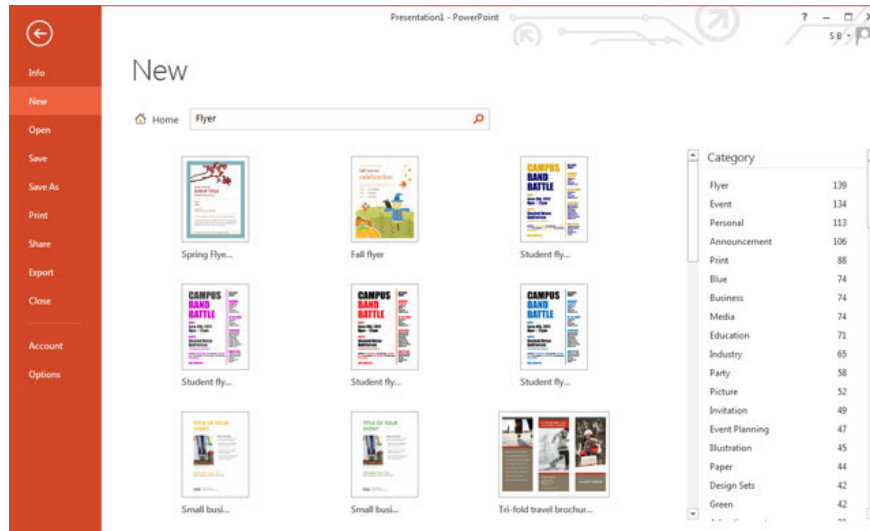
Info
New
Open
Save
Save As
Print
Share
Export
Close
Account
Options

Presentation1 - PowerPoint
? – □ X
S B

New

Home Flyer

CAMPUS BAND BATTLE

Spring Flye...
Fall flyer
Student fly...
Student fly...
Student fly...
Student fly...
Small busi...
Small busi...
Tri-fold travel brochur...

Category
| | |
|---|---|
| Flyer | 139 |
| Event | 134 |
| Personal | 113 |
| Announcement | 106 |
| Print | 88 |
| Blue | 74 |
| Business | 74 |
| Media | 74 |
| Education | 71 |
| Industry | 65 |
| Party | 58 |
| Picture | 52 |
| Invitation | 49 |
| Event Planning | 47 |
| Illustration | 45 |
| Paper | 44 |
| Design Sets | 42 |
| Green | 42 |